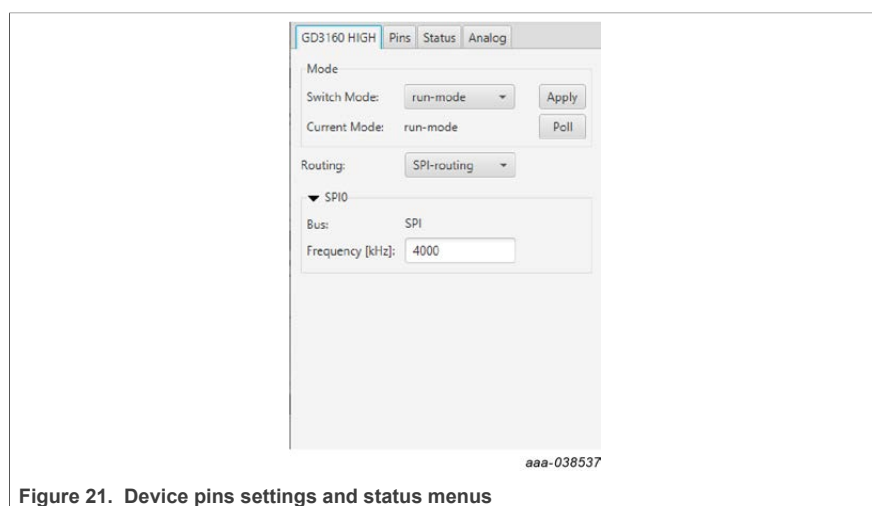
GD3160 HIGH | Pins | Status | Analog

Mode

Switch Mode: run-mode Apply

Current Mode: run-mode Poll

Routing: SPI-routing

SPI0

Bus: SPI

Frequency [kHz]: 4000

aaa-038537

Figure 21. Device pins settings and status menus